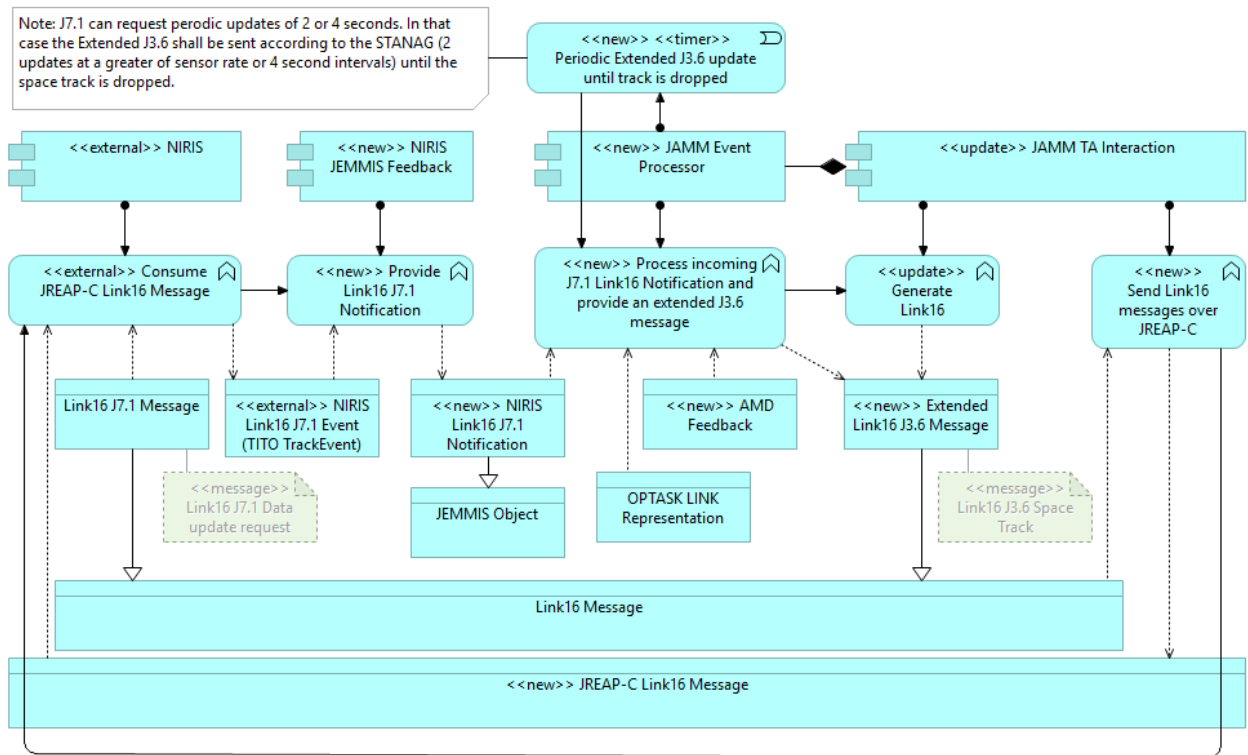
Note: J7.1 can request perodic updates of 2 or 4 seconds. In that case the Extended J3.6 shall be sent according to the STANAG (2 updates at a greater of sensor rate or 4 second intervals) until the space track is dropped.

<<new>> <<timer>>
Periodic Extended J3.6 update until track is dropped

<<external>> NIRIS

<<new>> NIRIS JEMMIS Feedback

<<new>> JAMM Event Processor

<<update>> JAMM TA Interaction

<<external>> Consume JREAP-C Link16 Message

<<new>> Provide Link16 J7.1 Notification

<<new>> Process incoming J7.1 Link16 Notification and provide an extended J3.6 message

<<update>> Generate Link16

<<new>> Send Link16 messages over JREAP-C

Link16 J7.1 Message

<<external>> NIRIS Link16 J7.1 Event (TITO TrackEvent)

<<new>> NIRIS Link16 J7.1 Notification

<<new>> AMD Feedback

<<new>> Extended Link16 J3.6 Message

<<message>> Link16 J7.1 Data update request

JEMMIS Object

OPTASK LINK Representation

<<message>> Link16 J3.6 Space Track

Link16 Message

<<new>> JREAP-C Link16 Message